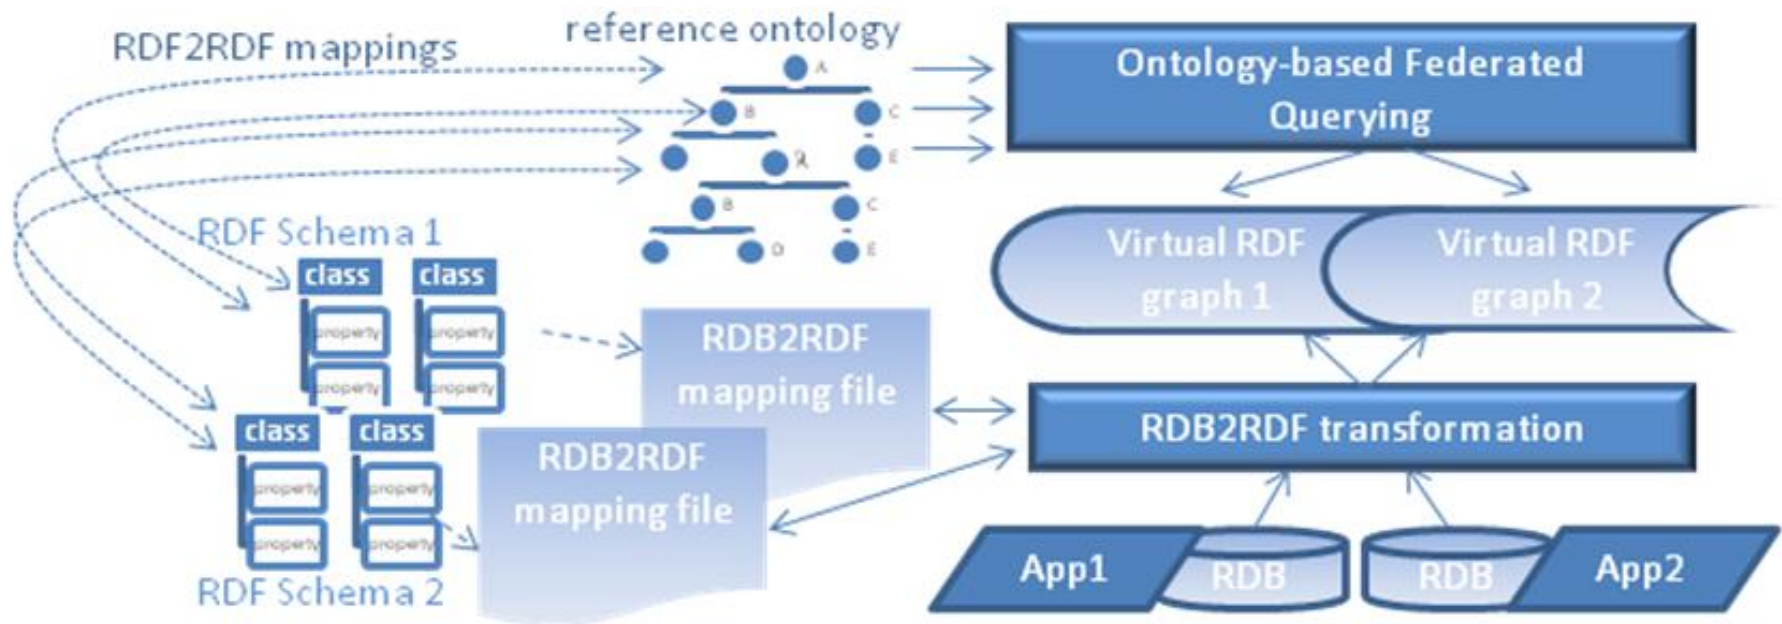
RDF2RDF mappings

reference ontology

A

B

C

A

E

B

C

D

E

Ontology-based Federated Querying

Virtual RDF graph 1

Virtual RDF graph 2

RDF Schema 1

class

class

property

property

property

property

RDB2RDF mapping file

RDB2RDF transformation

class

class

property

property

property

property

RDB2RDF mapping file

RDF Schema 2

App1

RDB

RDB

App2